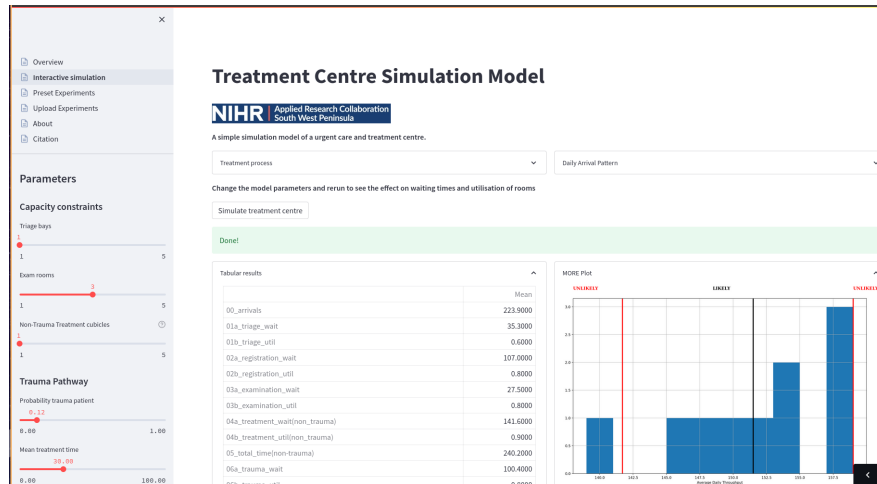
×

Overview
Interactive simulation
Preset Experiments
Upload Experiments
About
Citation

Parameters

Capacity constraints

Triage bays
1
1 5

Exam rooms
3
1 5

Non-Trauma Treatment cubicles
1
1 5

Trauma Pathway

Probability trauma patient
0.12
0.00 1.00

Mean treatment time
30.00
0.00 100.00

Treatment Centre Simulation Model

NIHR | Applied Research Collaboration South West Peninsula

A simple simulation model of a urgent care and treatment centre.

Treatment process
Daily Arrival Pattern

Change the model parameters and rerun to see the effect on waiting times and utilisation of rooms

Simulate treatment centre

Done!

Tabular results

| | Mean |
|---|---|
| 00_arrivals | 223.9000 |
| 01a_triage_wait | 35.3000 |
| 01b_triage_util | 0.6000 |
| 02a_registration_wait | 107.0000 |
| 02b_registration_util | 0.8000 |
| 03a_examination_wait | 27.5000 |
| 03b_examination_util | 0.8000 |
| 04a_treatment_wait(non_trauma) | 141.6000 |
| 04b_treatment_util(non_trauma) | 0.9000 |
| 05_total_time(non-trauma) | 240.2000 |
| 06a_trauma_wait | 100.4000 |

MORE Plot

UNLIKELY LIKELY UNLIKELY

3.0
2.5
2.0
1.5
1.0
0.5
0.0
140.0 142.5 145.0 147.5 150.0 152.5 155.0 157.5
Average Daily Throughput